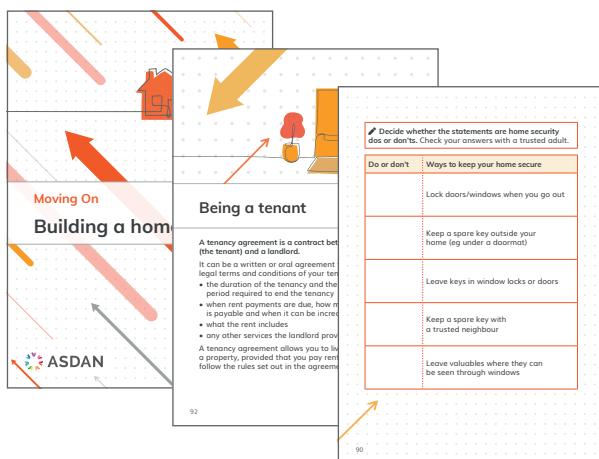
Moving On

Building a home

ASDAN

Being a tenant

A tenancy agreement is a contract bet (the tenant) and a landlord.

It can be a written or oral agreement legal terms and conditions of your ten

• the duration of the tenancy and the period required to end the tenancy

• when rent payments are due, how m is payable and when it can be incre

• what the rent includes

• any other services the landlord prov

A tenancy agreement allows you to liv a property, provided that you pay rent follow the rules set out in the agreem

92

Decide whether the statements are home security dos or don'ts. Check your answers with a trusted adult.

| Do or don't | Ways to keep your home secure |
|---|---|
| | Lock doors/windows when you go out |
| | Keep a spare key outside your home (eg under a doormat) |
| | Leave keys in window locks or doors |
| | Keep a spare key with a trusted neighbour |
| | Leave valuables where they can be seen through windows |

90